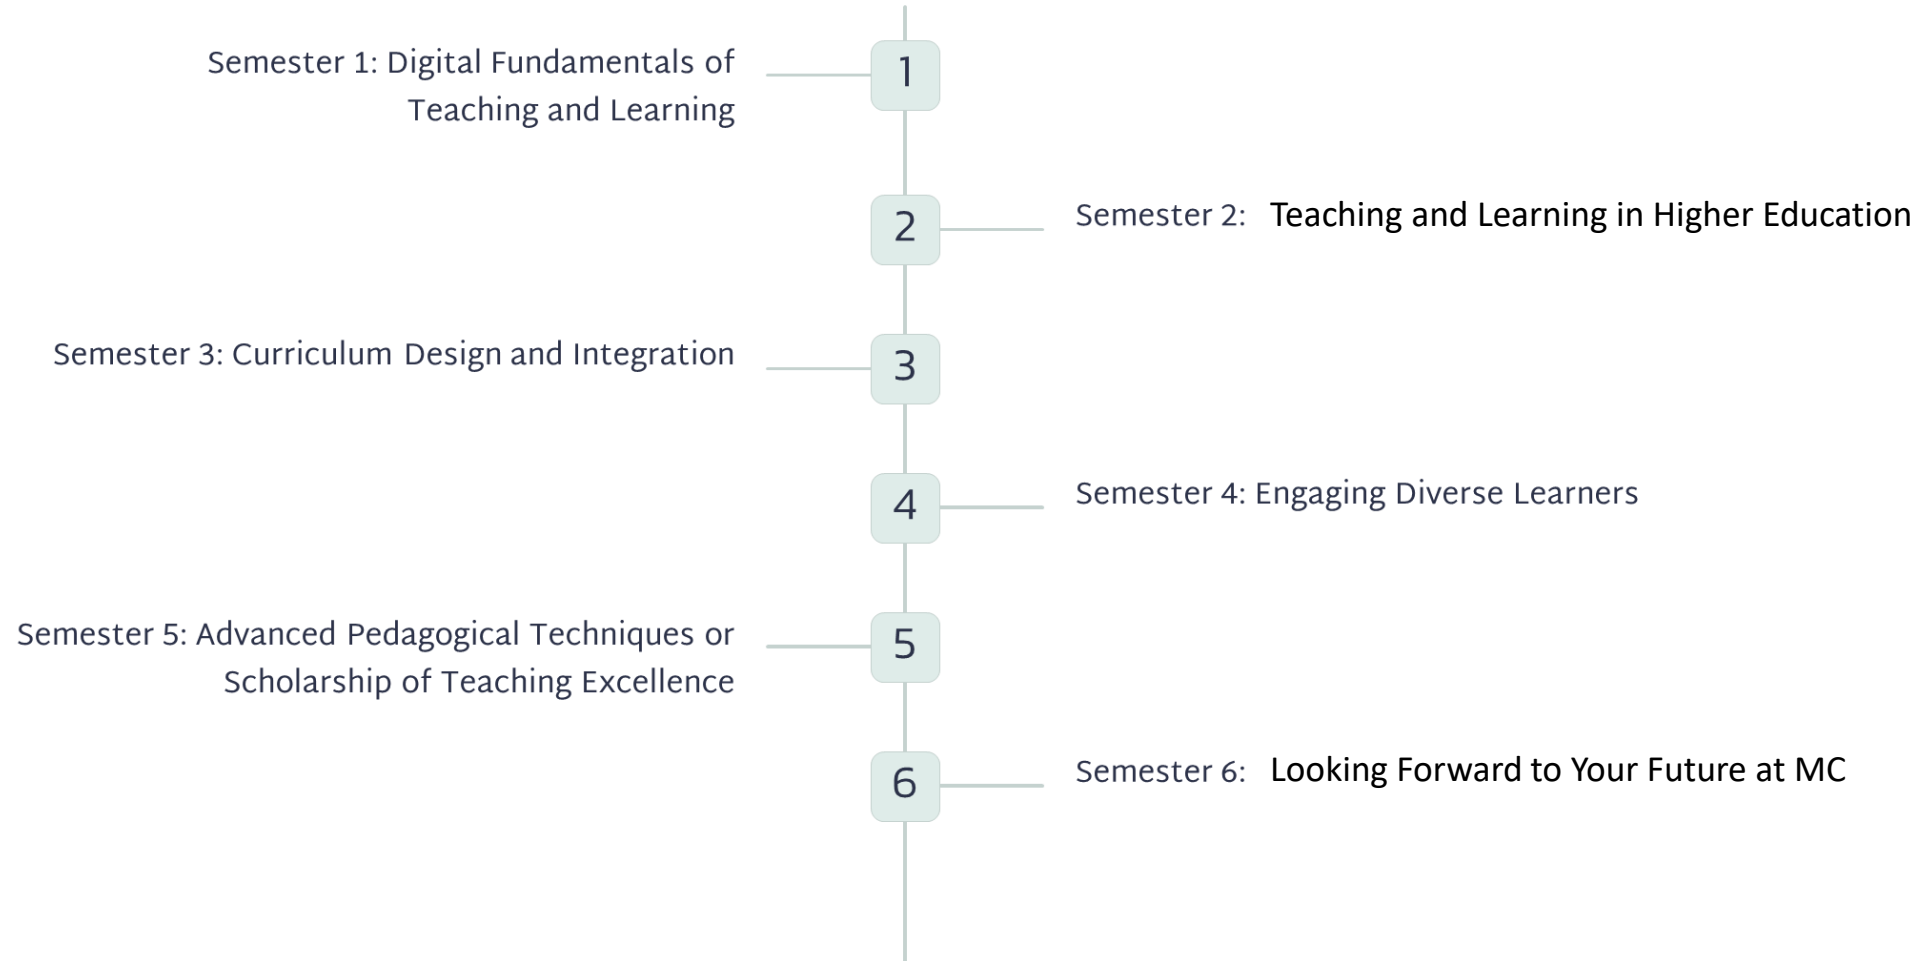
1
Semester 1: Digital Fundamentals of Teaching and Learning

2
Semester 2: Teaching and Learning in Higher Education

3
Semester 3: Curriculum Design and Integration

4
Semester 4: Engaging Diverse Learners

5
Semester 5: Advanced Pedagogical Techniques or Scholarship of Teaching Excellence

6
Semester 6: Looking Forward to Your Future at MC